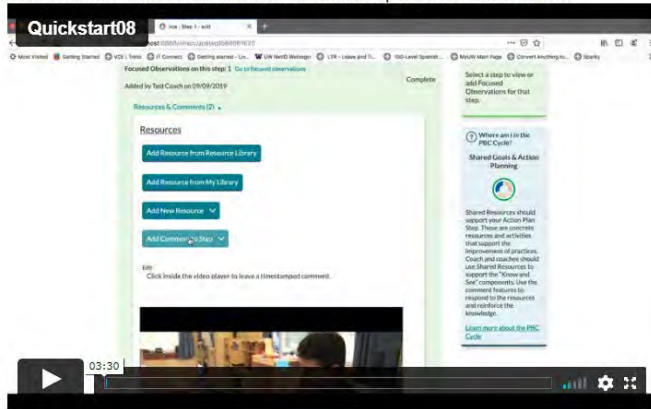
Quickstart08

Focused Observations on this step: 1 Go to focused observations

Added by Ted Coach on 09/09/2019

Complete

Resources & Comments (2)

Resources

Add Resource from Resource Library

Add Resource from My Library

Add New Resource

Add Comment to Step

Edit
Click inside the video player to leave a timestamped comment.

Select a step to view or add Focused Observations for that step.

Where am I in the PRC Cycle?

Shared Goals & Action Planning

Shared Resources should support your Action Plan Step. These are concrete resources and activities that support the improvement of practices. Coach and coachee should use Shared Resources to support the "Know and See" components. Use the comment features to respond to the resources and reinforce the knowledge.

Learn more about the PRC Cycle

03:30